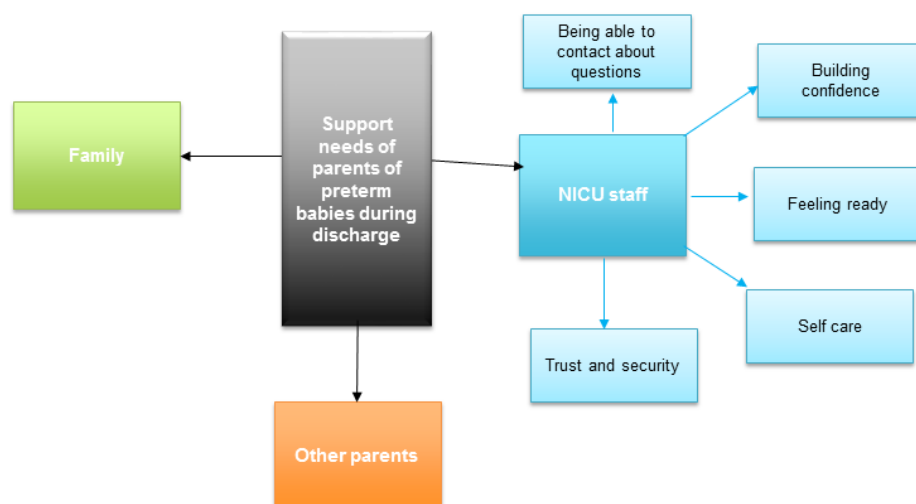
Support needs of parents of preterm babies during discharge

Family

NICU staff

Being able to contact about questions

Building confidence

Feeling ready

Self care

Trust and security

Other parents